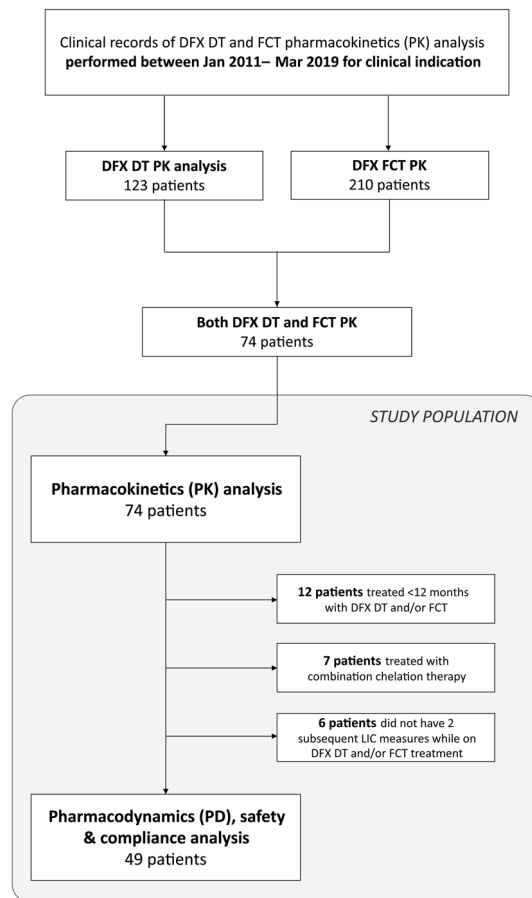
Clinical records of DFX DT and FCT pharmacokinetics (PK) analysis **performed between Jan 2011– Mar 2019 for clinical indication**

**DFX DT PK analysis**
123 patients

**DFX FCT PK**
210 patients

**Both DFX DT and FCT PK**
74 patients

*STUDY POPULATION*

**Pharmacokinetics (PK) analysis**
74 patients

**12 patients** treated <12 months with DFX DT and/or FCT

**7 patients** treated with combination chelation therapy

**6 patients** did not have 2 subsequent LIC measures while on DFX DT and/or FCT treatment

**Pharmacodynamics (PD), safety & compliance analysis**
49 patients